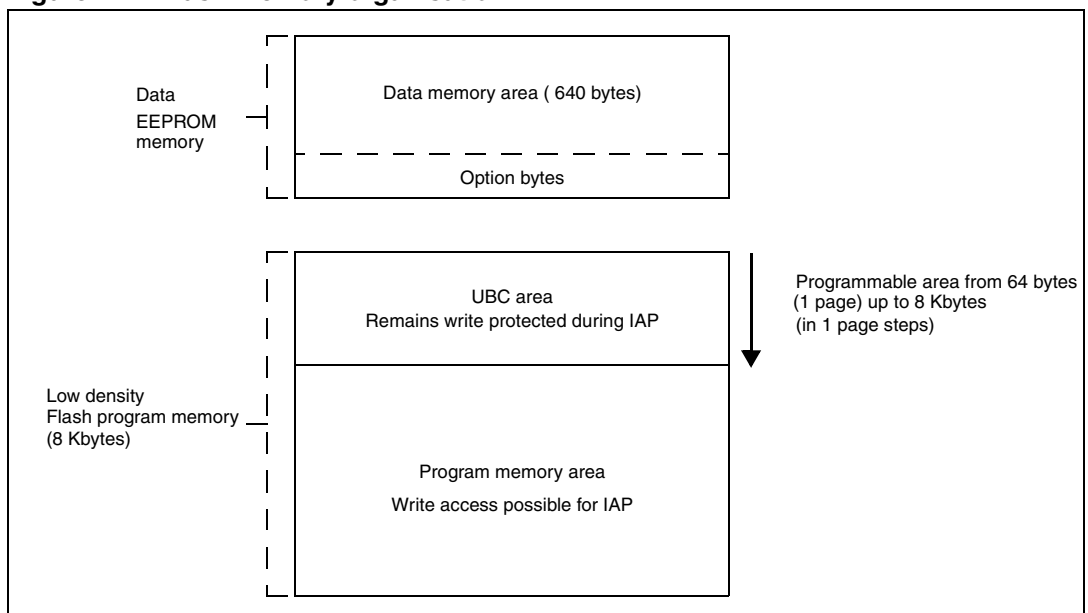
Data
EEPROM
memory

Data memory area ( 640 bytes)

Option bytes

UBC area
Remains write protected during IAP

Programmable area from 64 bytes (1 page) up to 8 Kbytes (in 1 page steps)

Low density
Flash program memory
(8 Kbytes)

Program memory area
Write access possible for IAP